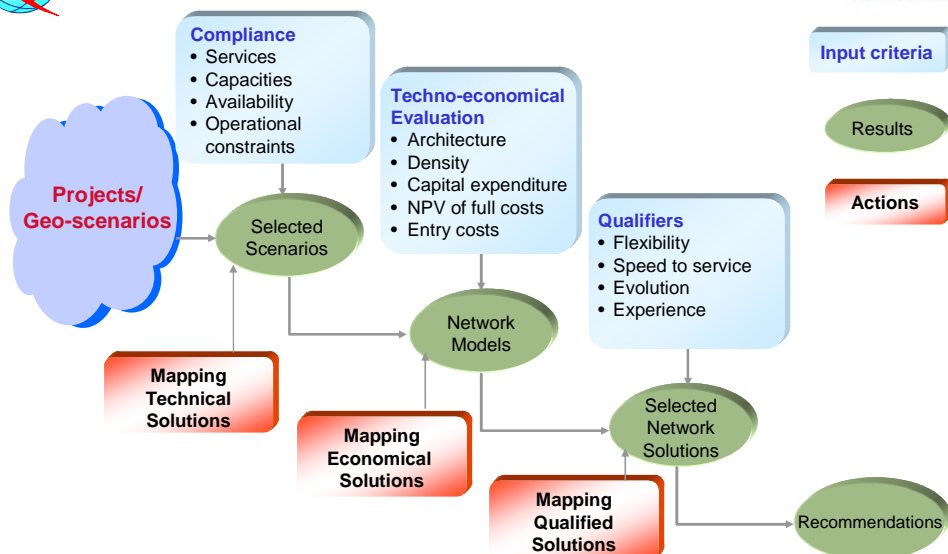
Compliance
• Services
• Capacities
• Availability
• Operational constraints

Techno-economical Evaluation
• Architecture
• Density
• Capital expenditure
• NPV of full costs
• Entry costs

Input criteria

Results

Actions

Projects/ Geo-scenarios

Selected Scenarios

Qualifiers
• Flexibility
• Speed to service
• Evolution
• Experience

Network Models

Mapping Technical Solutions

Selected Network Solutions

Mapping Economical Solutions

Mapping Qualified Solutions

Recommendations